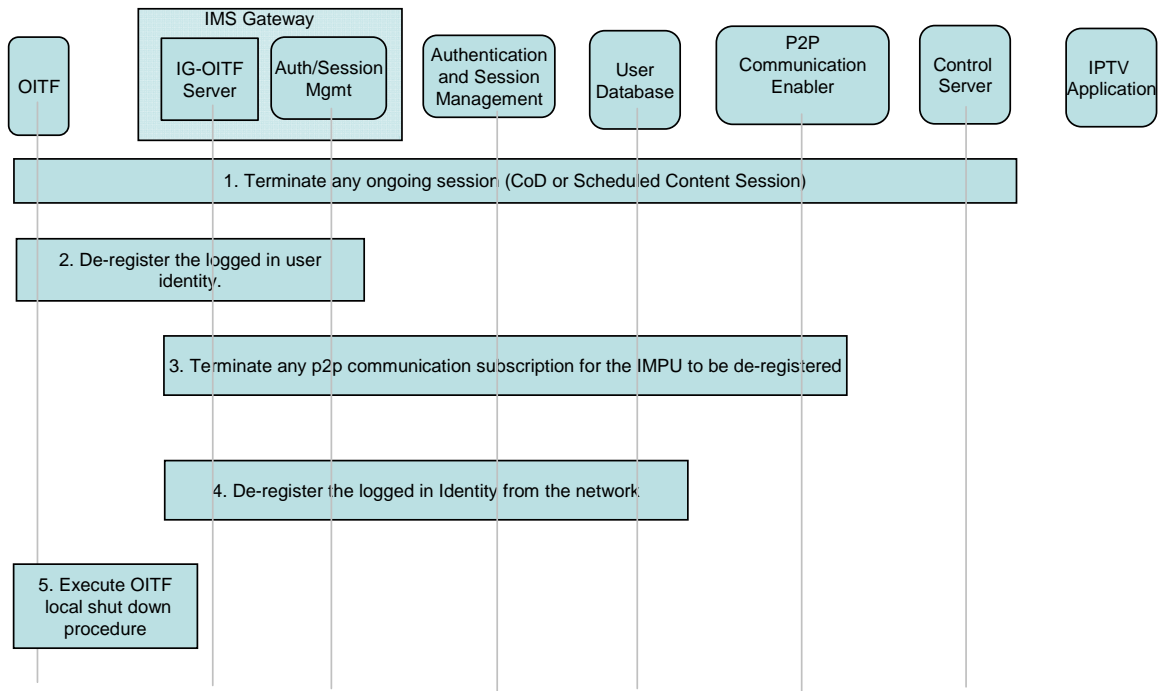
IMS Gateway

OITF

IG-OITF Server

Auth/Session Mgmt

Authentication and Session Management

User Database

P2P Communication Enabler

Control Server

IPTV Application

1. Terminate any ongoing session (CoD or Scheduled Content Session)

2. De-register the logged in user identity.

3. Terminate any p2p communication subscription for the IMPU to be de-registered

4. De-register the logged in Identity from the network

5. Execute OITF local shut down procedure